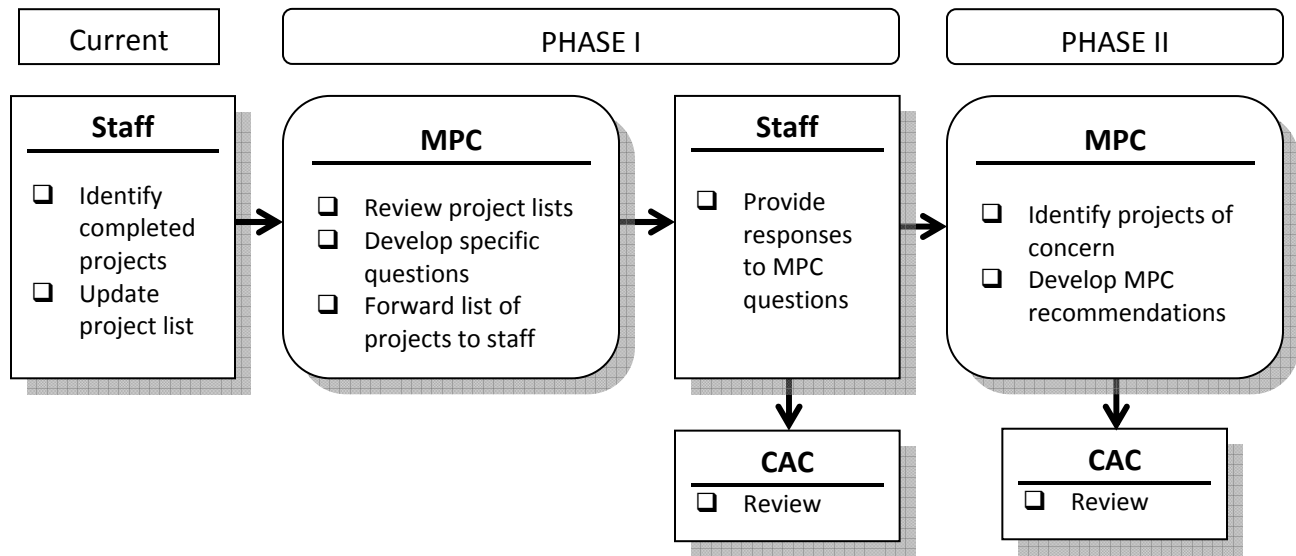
Current

PHASE I

PHASE II

Staff

❑ Identify completed projects
❑ Update project list

MPC

❑ Review project lists
❑ Develop specific questions
❑ Forward list of projects to staff

Staff

❑ Provide responses to MPC questions

CAC

❑ Review

MPC

❑ Identify projects of concern
❑ Develop MPC recommendations

CAC

❑ Review